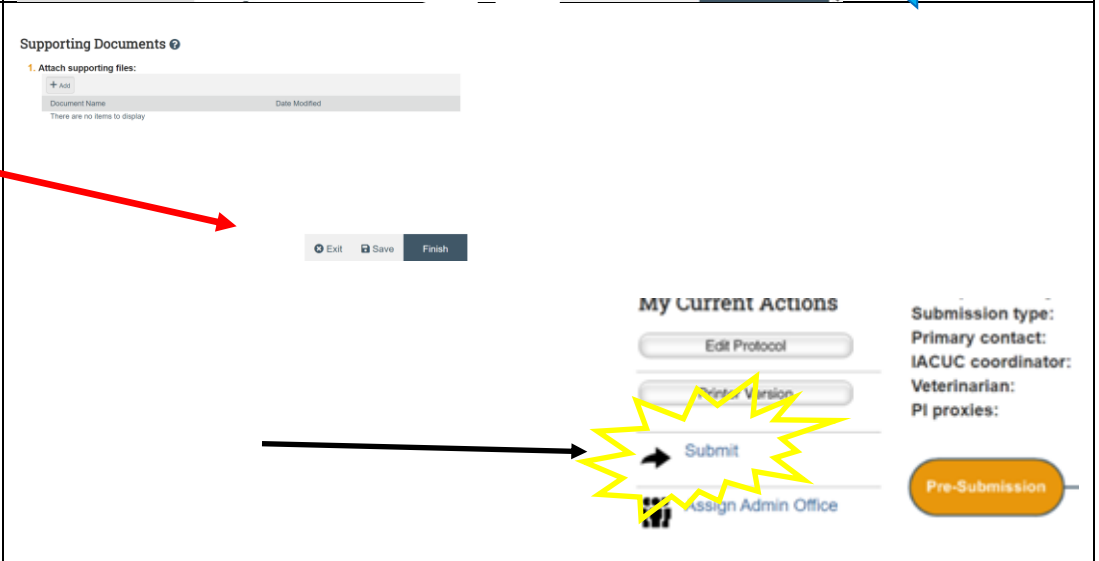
Supporting Documents

1. Attach supporting files:

+ Add

| Document Name | Date Modified |
|---|---|
| There are no items to display | |

Exit Save Finish

My Current Actions

Edit Protocol

Printer Version

Submit

Assign Admin Office

Submission type:
Primary contact:
IACUC coordinator:
Veterinarian:
PI proxies:

Pre-Submission